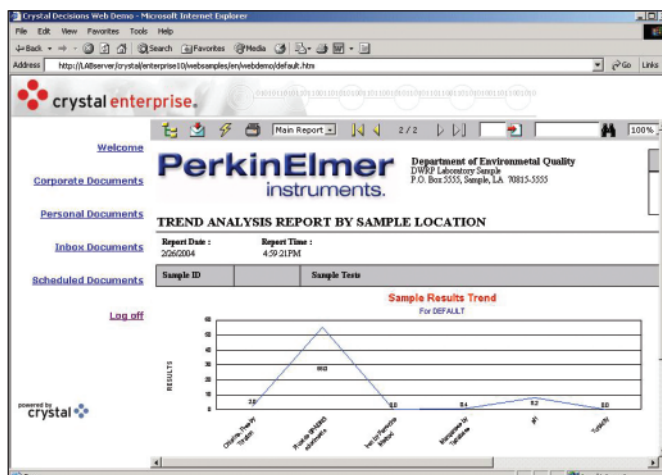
Crystal Decisions Web Demo - Microsoft Internet Explorer

File Edit View Favorites Tools Help

Back Search Favorites Media

Address http://LABserver/crystal/enterprise10/websamples/en/webdemo/default.htm Go Links

crystal enterprise.

Main Report 2 / 2 100%

Welcome

Corporate Documents

Personal Documents

Inbox Documents

Scheduled Documents

Log off

powered by crystal

PerkinElmer instruments.

Department of Environmental Quality
DWRP Laboratory Sample
P.O. Box 5555, Sample, LA 70815-5555

TREND ANALYSIS REPORT BY SAMPLE LOCATION

| Report Date : | Report Time : |
|---|---|
| 2/26/2004 | 4:59:21PM |

| Sample ID | | Sample Tests |
|---|---|---|

Sample Results Trend
For DEFAULT

RESULTS

60 50 40 30 20 10 0

3.8 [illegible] 0.0 0.4 5.2 0.0

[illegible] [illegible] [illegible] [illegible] pH Turbidity